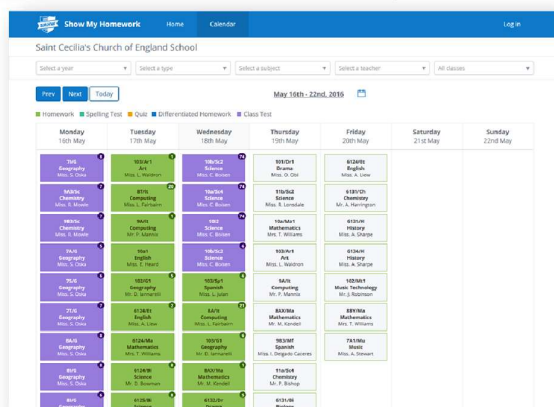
Show My Homework Home Calendar Log in

Saint Cecilia's Church of England School

Select a year | Select a type | Select a subject | Select a teacher | All classes

Prev Next Today

May 16th - 22nd, 2016

Homework Spelling Test Quiz Differentiated Homework Class Test

| Monday 16th May | Tuesday 17th May | Wednesday 18th May | Thursday 19th May | Friday 20th May | Saturday 21st May | Sunday 22nd May |
|---|---|---|---|---|---|---|
| 7d/G Geography Miss. S. Oska | 10E/Ar1 Art Miss. L. Waldron | 10b/Sc2 Science Miss. C. Bowen | 10T/Dr1 Drama Miss. O. Obi | 6/24/En English Miss. A. Liew | | |
| 9d/Ch Chemistry Miss. S. Bowen | 8/Ct Computing Mr. T. Fairbairn | 10a/Sc4 Science Miss. C. Bowen | 11b/Sc2 Science Mrs. J. Lonsdale | 6131/Ch Chemistry Mr. A. Harrington | | |
| 9B/Ch Chemistry Miss. S. Bowen | 9A/Ct Computing Mr. P. Mannix | 10/2 Science Miss. C. Bowen | 10a/Ma1 Mathematics Miss. T. Williams | 6131/Hi History Miss. A. Sharpe | | |
| 7A/G Geography Miss. S. Oska | 10a/1 English Miss. E. Heard | 10b/Sc2 Science Miss. C. Bowen | 10/Ar1 Art Miss. L. Waldron | 6134/Hi History Miss. A. Sharpe | | |
| 7C/G Geography Miss. S. Oska | 10D/Gy1 Geography Mr. D. Iarmarelli | 10D/Sp1 Spanish Miss. L. Julian | 9A/It Computing Mr. P. Mannix | 10D/Mt1 Music Technology Mr. J. Robinson | | |
| 7/G Geography Miss. S. Oska | 6134/En English Miss. A. Liew | 8A/It Computing Mr. T. Fairbairn | 8AX/Ma Mathematics Mr. M. Kendel | 8BY/Ma Mathematics Miss. T. Williams | | |
| 8A/G Geography Miss. S. Oska | 6124/Ma Mathematics Miss. T. Williams | 10D/Gy1 Geography Mr. D. Iarmarelli | 9A/Sp Spanish Miss. I. Delgado Caceres | 7A1/Mu Music Miss. A. Stewart | | |
| 8/G Geography Miss. S. Oska | 6124/Sc Science Mr. D. Bowman | 8AX/Ma Mathematics Mr. M. Kendel | 11a/Sc4 Chemistry Mr. P. Bishop | | | |
| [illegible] | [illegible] | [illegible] | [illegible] | | | |